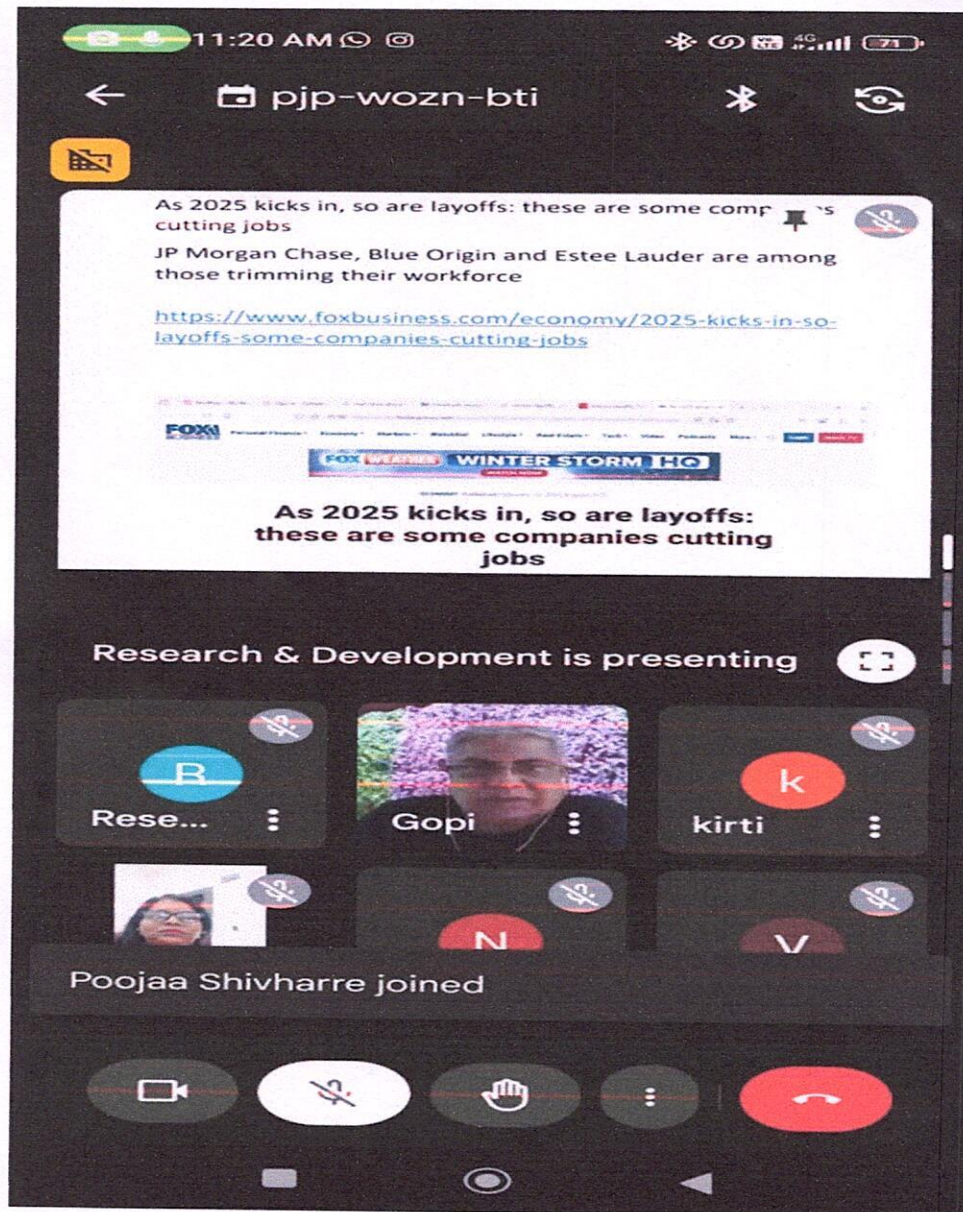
11:20 AM

4G 71

pjp-wozn-bti

As 2025 kicks in, so are layoffs: these are some comp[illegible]s cutting jobs

JP Morgan Chase, Blue Origin and Estee Lauder are among those trimming their workforce

https://www.foxbusiness.com/economy/2025-kicks-in-so-layoffs-some-companies-cutting-jobs

FOX BUSINESS

FOX WEATHER WINTER STORM HQ WATCH NOW

As 2025 kicks in, so are layoffs: these are some companies cutting jobs

Research & Development is presenting

R
Rese...

Gopi

k
kirti

N

V

Poojaa Shivharre joined